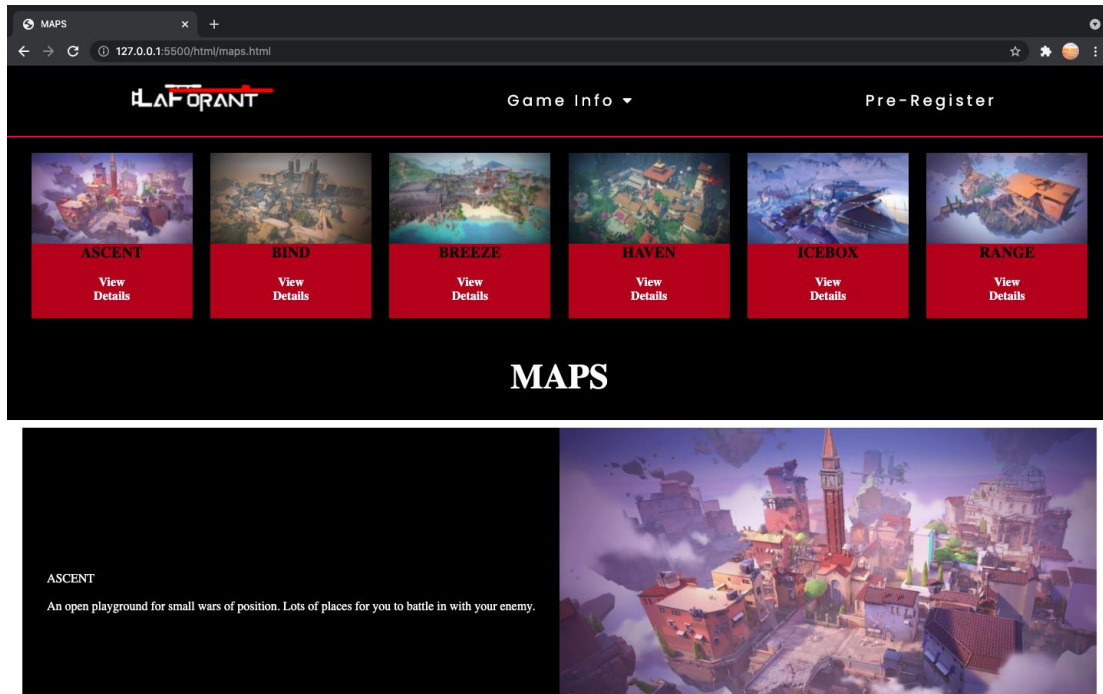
MAPS ×　+

127.0.0.1:5500/html/maps.html

LAFORANT

Game Info ▾

Pre-Register

ASCENT

View Details

BIND

View Details

BREEZE

View Details

HAVEN

View Details

ICEBOX

View Details

RANGE

View Details

MAPS

ASCENT

An open playground for small wars of position. Lots of places for you to battle in with your enemy.